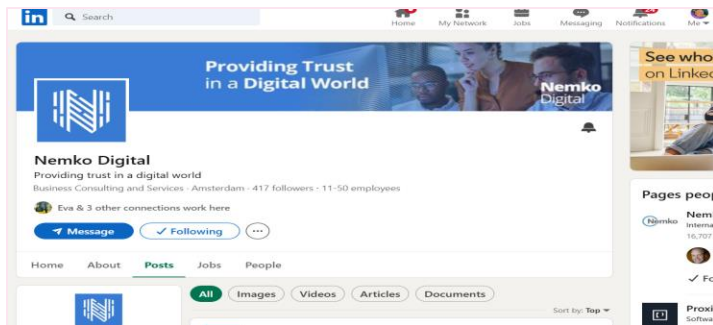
in Search

Home My Network Jobs Messaging Notifications Me

Providing Trust in a Digital World

Nemko Digital

Nemko Digital
Providing trust in a digital world
Business Consulting and Services · Amsterdam · 417 followers · 11-50 employees

Eva & 3 other connections work here

Message ✓ Following ···

Home About Posts Jobs People

All Images Videos Articles Documents

Sort by: Top

See who on Linked

Pages peop

Nemko Nem
Interna
16,707

✓ Fo

Proxi
Softwa